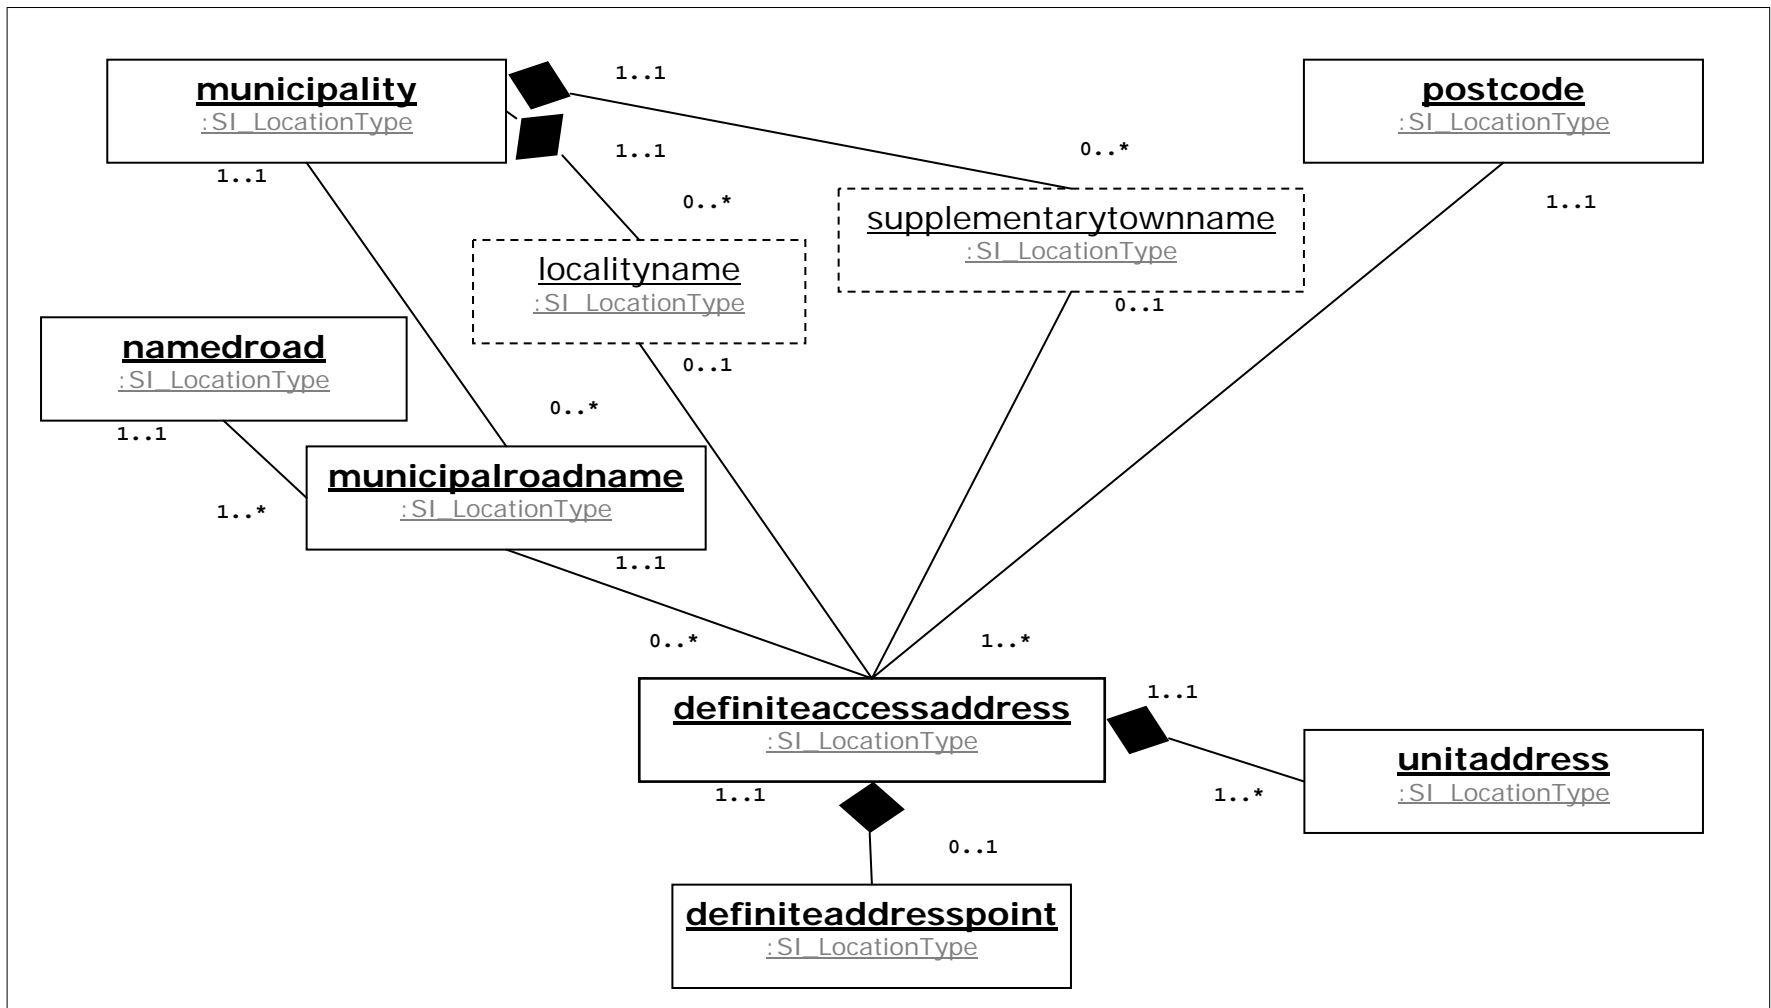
municipality
:SI_LocationType

1..1

1..1

postcode
:SI_LocationType

0..*

1..1

0..*

1..1

supplementarytownname
:SI_LocationType

localityname
:SI_LocationType

0..1

namedroad
:SI_LocationType

0..1

0..*

1..1

municipalroadname
:SI_LocationType

1..*

1..1

0..*

1..*

definiteaccessaddress
:SI_LocationType

1..1

unitaddress
:SI_LocationType

1..1

1..*

0..1

definiteaddresspoint
:SI_LocationType